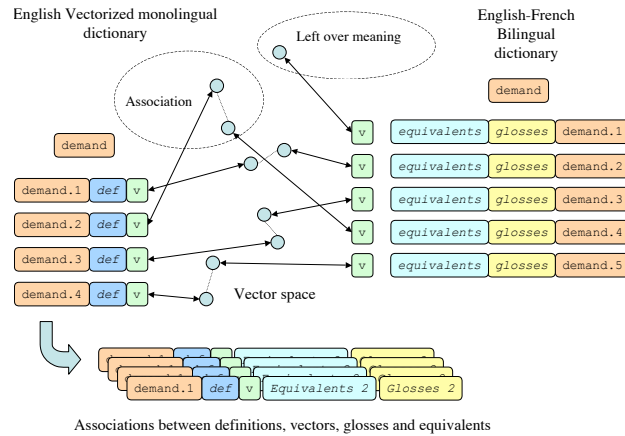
English Vectorized monolingual dictionary

English-French Bilingual dictionary

Left over meaning

Association

demand

demand

demand.1 def v

demand.2 def v

demand.3 def v

demand.4 def v

v equivalents glosses demand.1

v equivalents glosses demand.2

v equivalents glosses demand.3

v equivalents glosses demand.4

v equivalents glosses demand.5

Vector space

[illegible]

demand.1 def v Equivalents 2 Glosses 2

Associations between definitions, vectors, glosses and equivalents